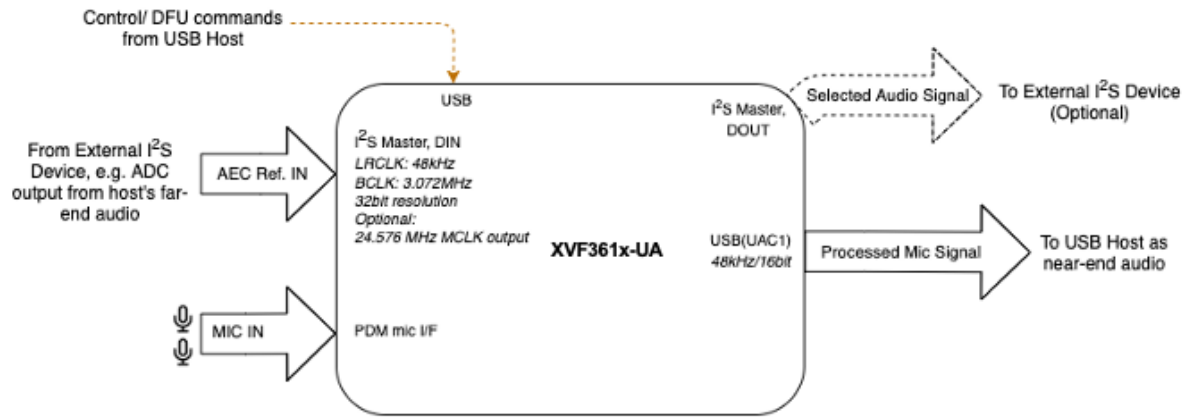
Control/ DFU commands from USB Host

USB

I$^2$S Master, DOUT

Selected Audio Signal

To External I$^2$S Device (Optional)

From External I$^2$S Device, e.g. ADC output from host's farend audio

AEC Ref. IN

I$^2$S Master, DIN
LRCLK: 48kHz
BCLK: 3.072MHz
32bit resolution
Optional:
24.576 MHz MCLK output

XVF361x-UA

USB(UAC1)
48kHz/16bit

Processed Mic Signal

To USB Host as near-end audio

MIC IN

PDM mic I/F